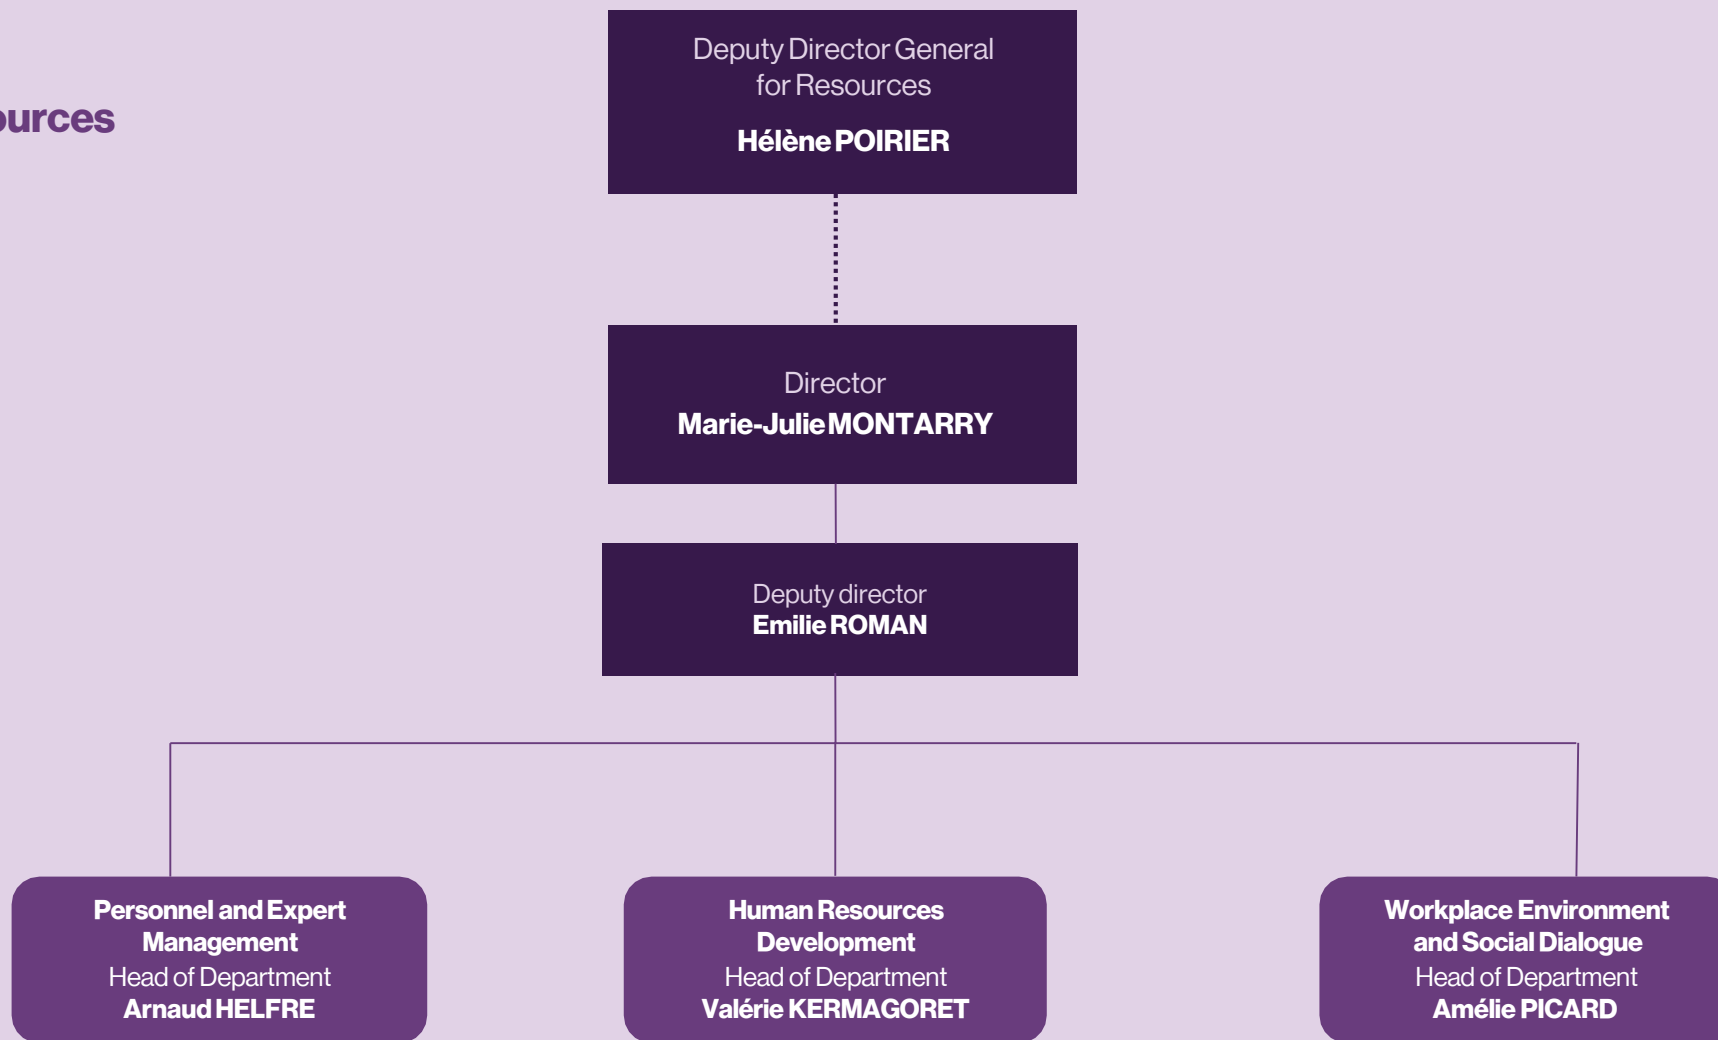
ources

Deputy Director General for Resources
Hélène POIRIER

Director
Marie-Julie MONTARRY

Deputy director
Emilie ROMAN

Personnel and Expert Management
Head of Department
Arnaud HELFRE

Human Resources Development
Head of Department
Valérie KERMAGORET

Workplace Environment and Social Dialogue
Head of Department
Amélie PICARD